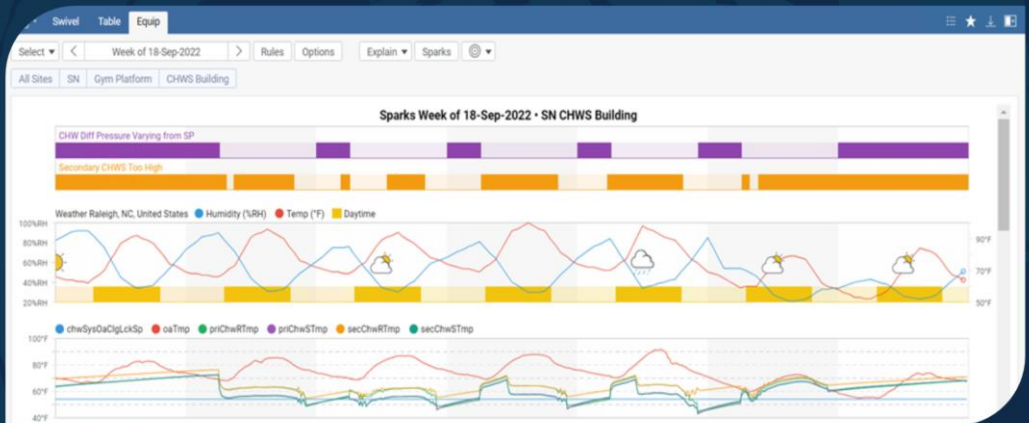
Swivel Table Equip

Select ▾ < Week of 18-Sep-2022 > Rules Options Explain ▾ Sparks

All Sites SN Gym Platform CHWS Building

Sparks Week of 18-Sep-2022 • SN CHWS Building

CHW Diff Pressure Varying from SP

Secondary CHWS Too High

Weather Raleigh, NC, United States Humidity (%RH) Temp (°F) Daytime

100%RH
80%RH
60%RH
40%RH
20%RH

90°F
70°F
50°F

chwSysOaClgLckSp oaTmp priChwRTmp priChwSTmp secChwRTmp secChwSTmp

100°F
80°F
60°F
40°F